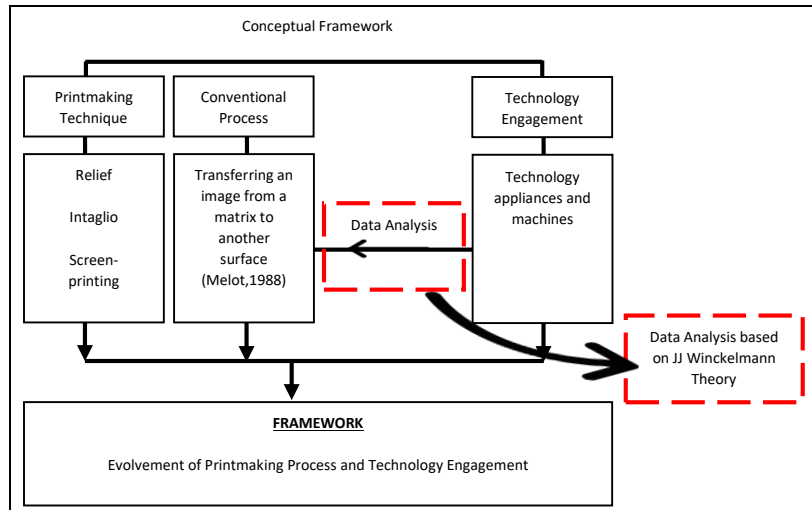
Conceptual Framework

Printmaking Technique

Conventional Process

Technology Engagement

Relief

Intaglio

Screen-printing

Transferring an image from a matrix to another surface (Melot,1988)

Data Analysis

Technology appliances and machines

Data Analysis based on JJ Winckelmann Theory

FRAMEWORK

Evolvement of Printmaking Process and Technology Engagement